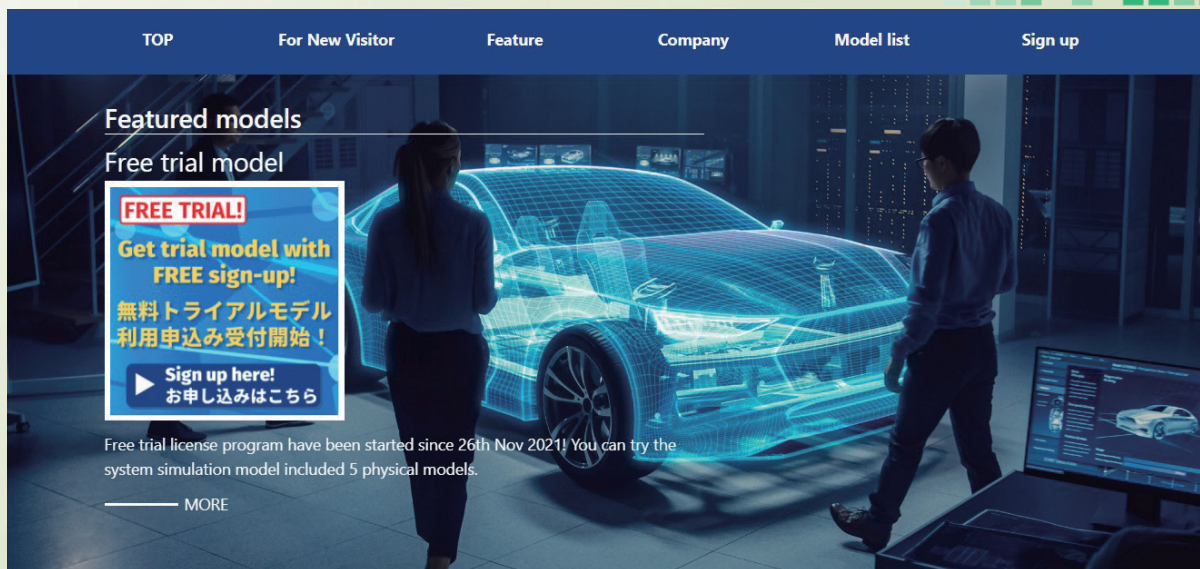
TOP For New Visitor Feature Company Model list Sign up

Featured models

Free trial model

FREE TRIAL!

Get trial model with FREE sign-up!

無料トライアルモデル利用申込み受付開始！

Sign up here!
お申し込みはこちら

Free trial license program have been started since 26th Nov 2021! You can try the system simulation model included 5 physical models.

MORE